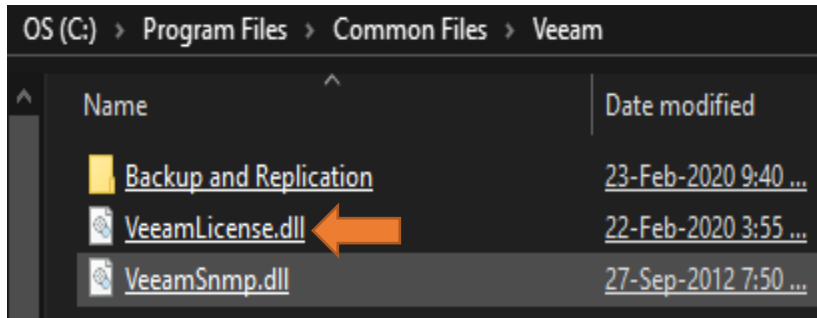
OS (C:) › Program Files › Common Files › Veeam

| Name | Date modified |
|---|---|
| Backup and Replication | 23-Feb-2020 9:40 ... |
| VeeamLicense.dll | 22-Feb-2020 3:55 ... |
| VeeamSnmp.dll | 27-Sep-2012 7:50 ... |